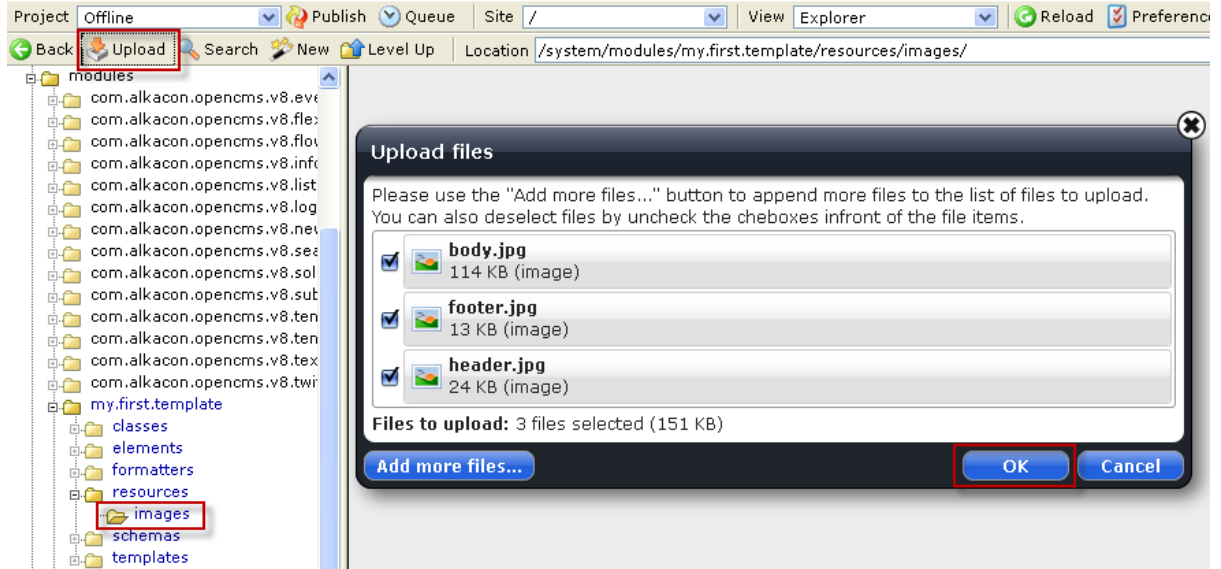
Project Offline Publish Queue Site / View Explorer Reload Preferenc

Back Upload Search New Level Up Location /system/modules/my.first.template/resources/images/

modules
com.alkacon.opencms.v8.eve
com.alkacon.opencms.v8.flex
com.alkacon.opencms.v8.flov
com.alkacon.opencms.v8.info
com.alkacon.opencms.v8.list
com.alkacon.opencms.v8.log
com.alkacon.opencms.v8.nev
com.alkacon.opencms.v8.sea
com.alkacon.opencms.v8.sol
com.alkacon.opencms.v8.sub
com.alkacon.opencms.v8.ten
com.alkacon.opencms.v8.ten
com.alkacon.opencms.v8.tex
com.alkacon.opencms.v8.twi
my.first.template
classes
elements
formatters
resources
images
schemas
templates

Upload files

Please use the "Add more files..." button to append more files to the list of files to upload. You can also deselect files by uncheck the cheboxes infront of the file items.

body.jpg
114 KB (image)

footer.jpg
13 KB (image)

header.jpg
24 KB (image)

Files to upload: 3 files selected (151 KB)

Add more files...

OK

Cancel